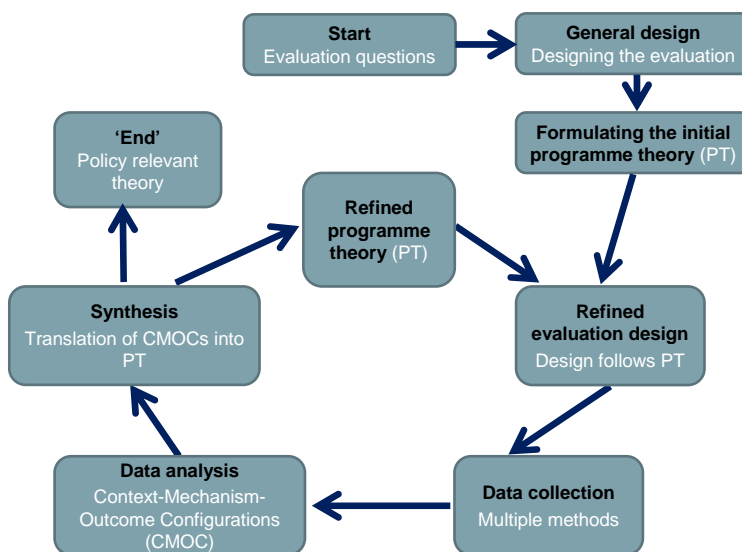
Start
Evaluation questions

General design
Designing the evaluation

Formulating the initial programme theory (PT)

Refined evaluation design
Design follows PT

Data collection
Multiple methods

Data analysis
Context-Mechanism-Outcome Configurations (CMOC)

Synthesis
Translation of CMOCs into PT

'End'
Policy relevant theory

Refined programme theory (PT)